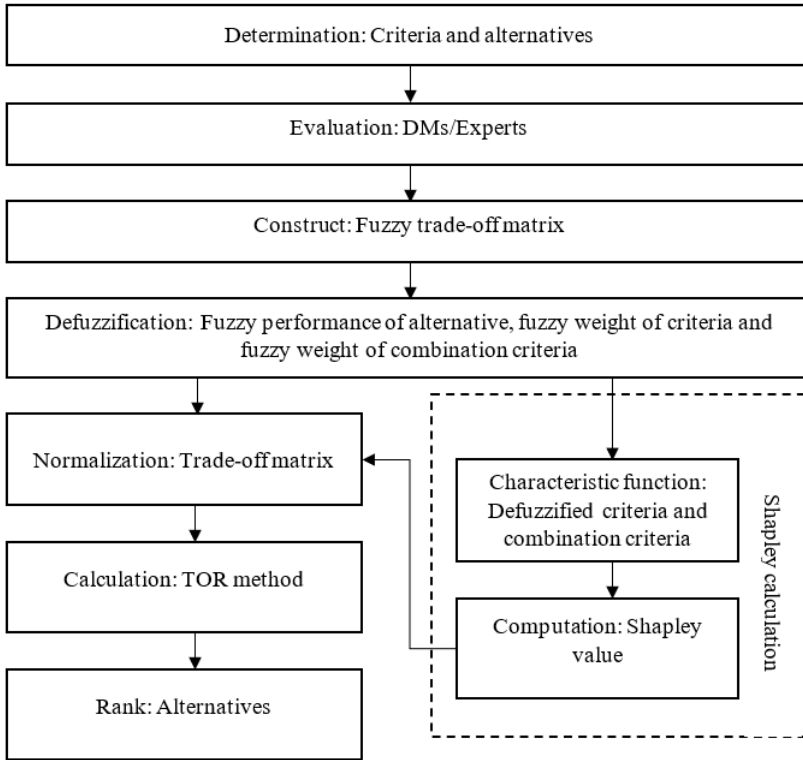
Determination: Criteria and alternatives

Evaluation: DMs/Experts

Construct: Fuzzy trade-off matrix

Defuzzification: Fuzzy performance of alternative, fuzzy weight of criteria and fuzzy weight of combination criteria

Normalization: Trade-off matrix

Calculation: TOR method

Rank: Alternatives

Characteristic function: Defuzzified criteria and combination criteria

Computation: Shapley value

Shapley calculation